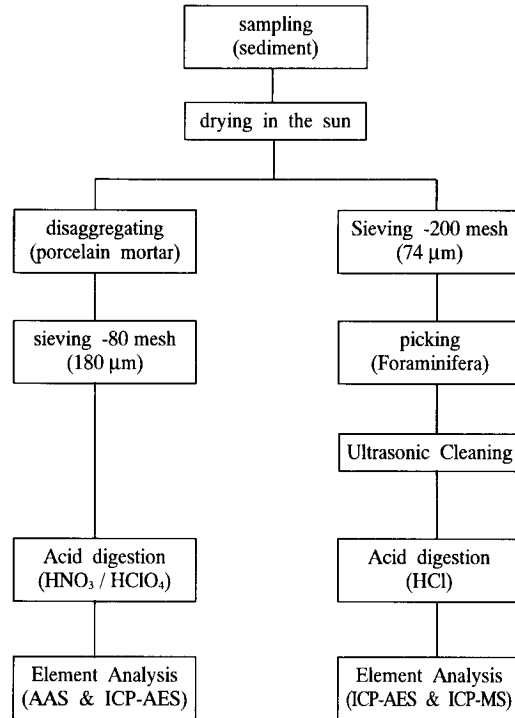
sampling
(sediment)

drying in the sun

disaggregating
(porcelain mortar)

sieving -80 mesh
(180 µm)

Acid digestion
($HNO_3$ / $HClO_4$)

Element Analysis
(AAS & ICP-AES)

Sieving -200 mesh
(74 µm)

picking
(Foraminifera)

Ultrasonic Cleaning

Acid digestion
(HCl)

Element Analysis
(ICP-AES & ICP-MS)